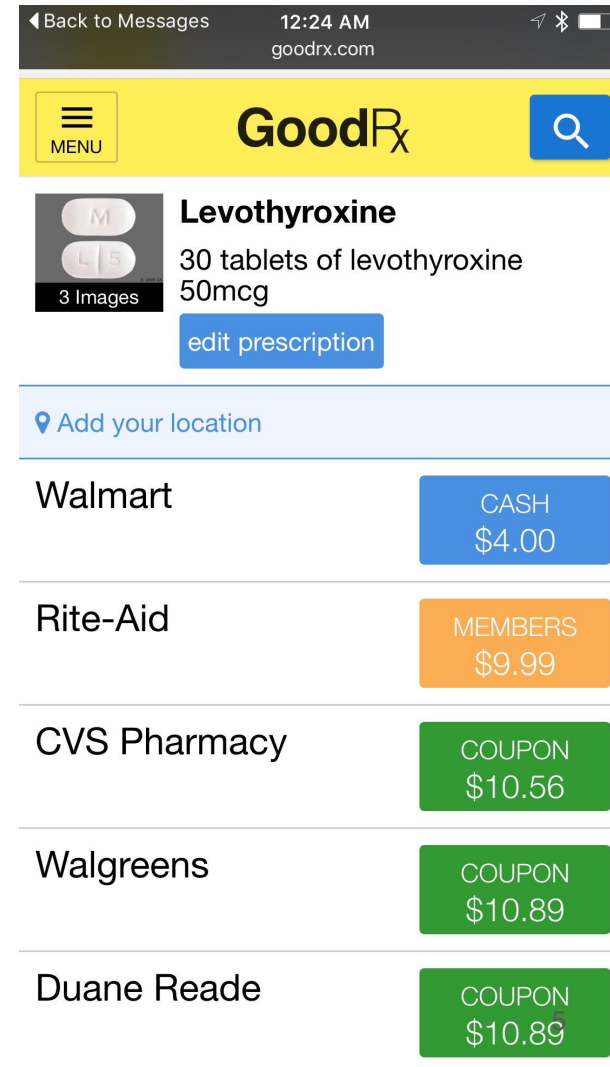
◀ Back to Messages 12:24 AM goodrx.com

MENU

GoodRx

M
L 5
3 Images

Levothyroxine

30 tablets of levothyroxine 50mcg

edit prescription

Add your location

Walmart
CASH
$4.00

Rite-Aid
MEMBERS
$9.99

CVS Pharmacy
COUPON
$10.56

Walgreens
COUPON
$10.89

Duane Reade
COUPON
$10.89